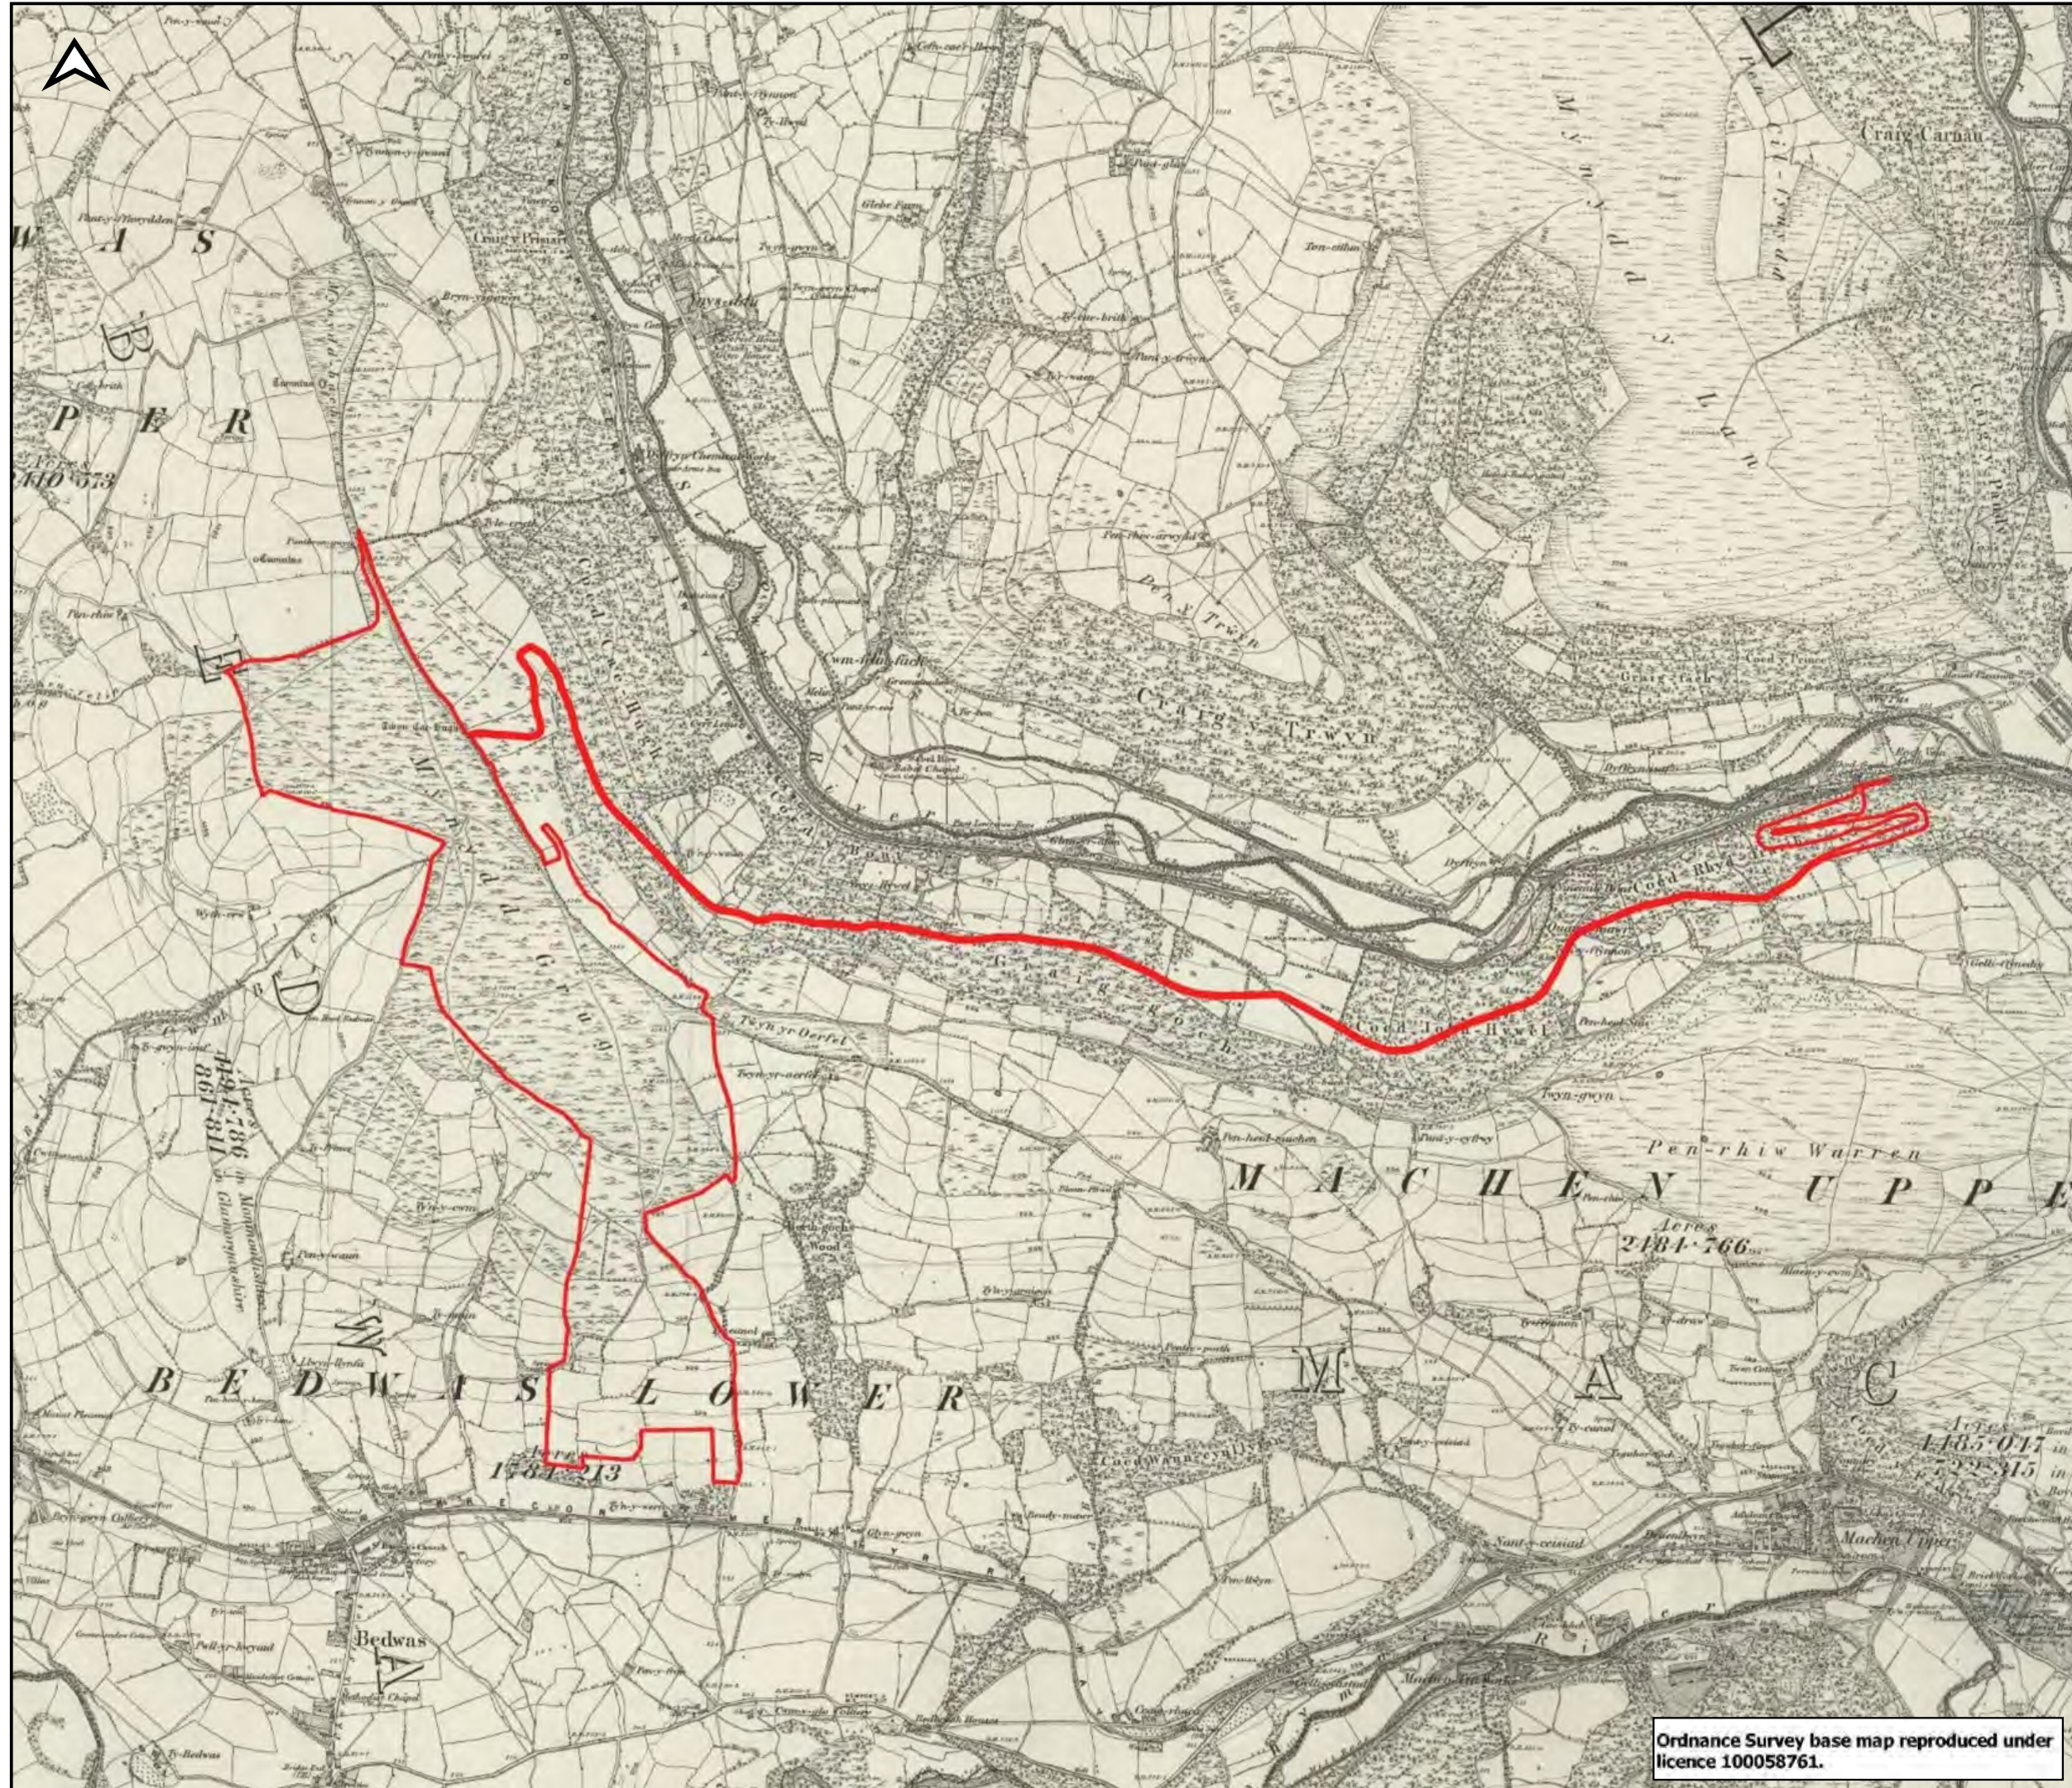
W A S

B

P E R

Acres 2110·573

Mynydd y Grug

Craig y Prisiant

Ynysddu

Cwm-dows

Pen-y-Trwyn

Craig y Llwyn

Mynydd y Lan

Craig Carnau

Coed-Rhyd

Coed Ty'n-y-llwyn

Ty'n-yr-Oerfel

Pen-rhiw Warren

M A C H E N U P P E

Acres 2484·766

D

Acres 4448·766 858·847

W

B E D W A S L O W E R

Acres 1784·213

M A C

Acres 1485·047 7222·815

Machen

Bedwas

Ordnance Survey base map reproduced under licence 100058761.